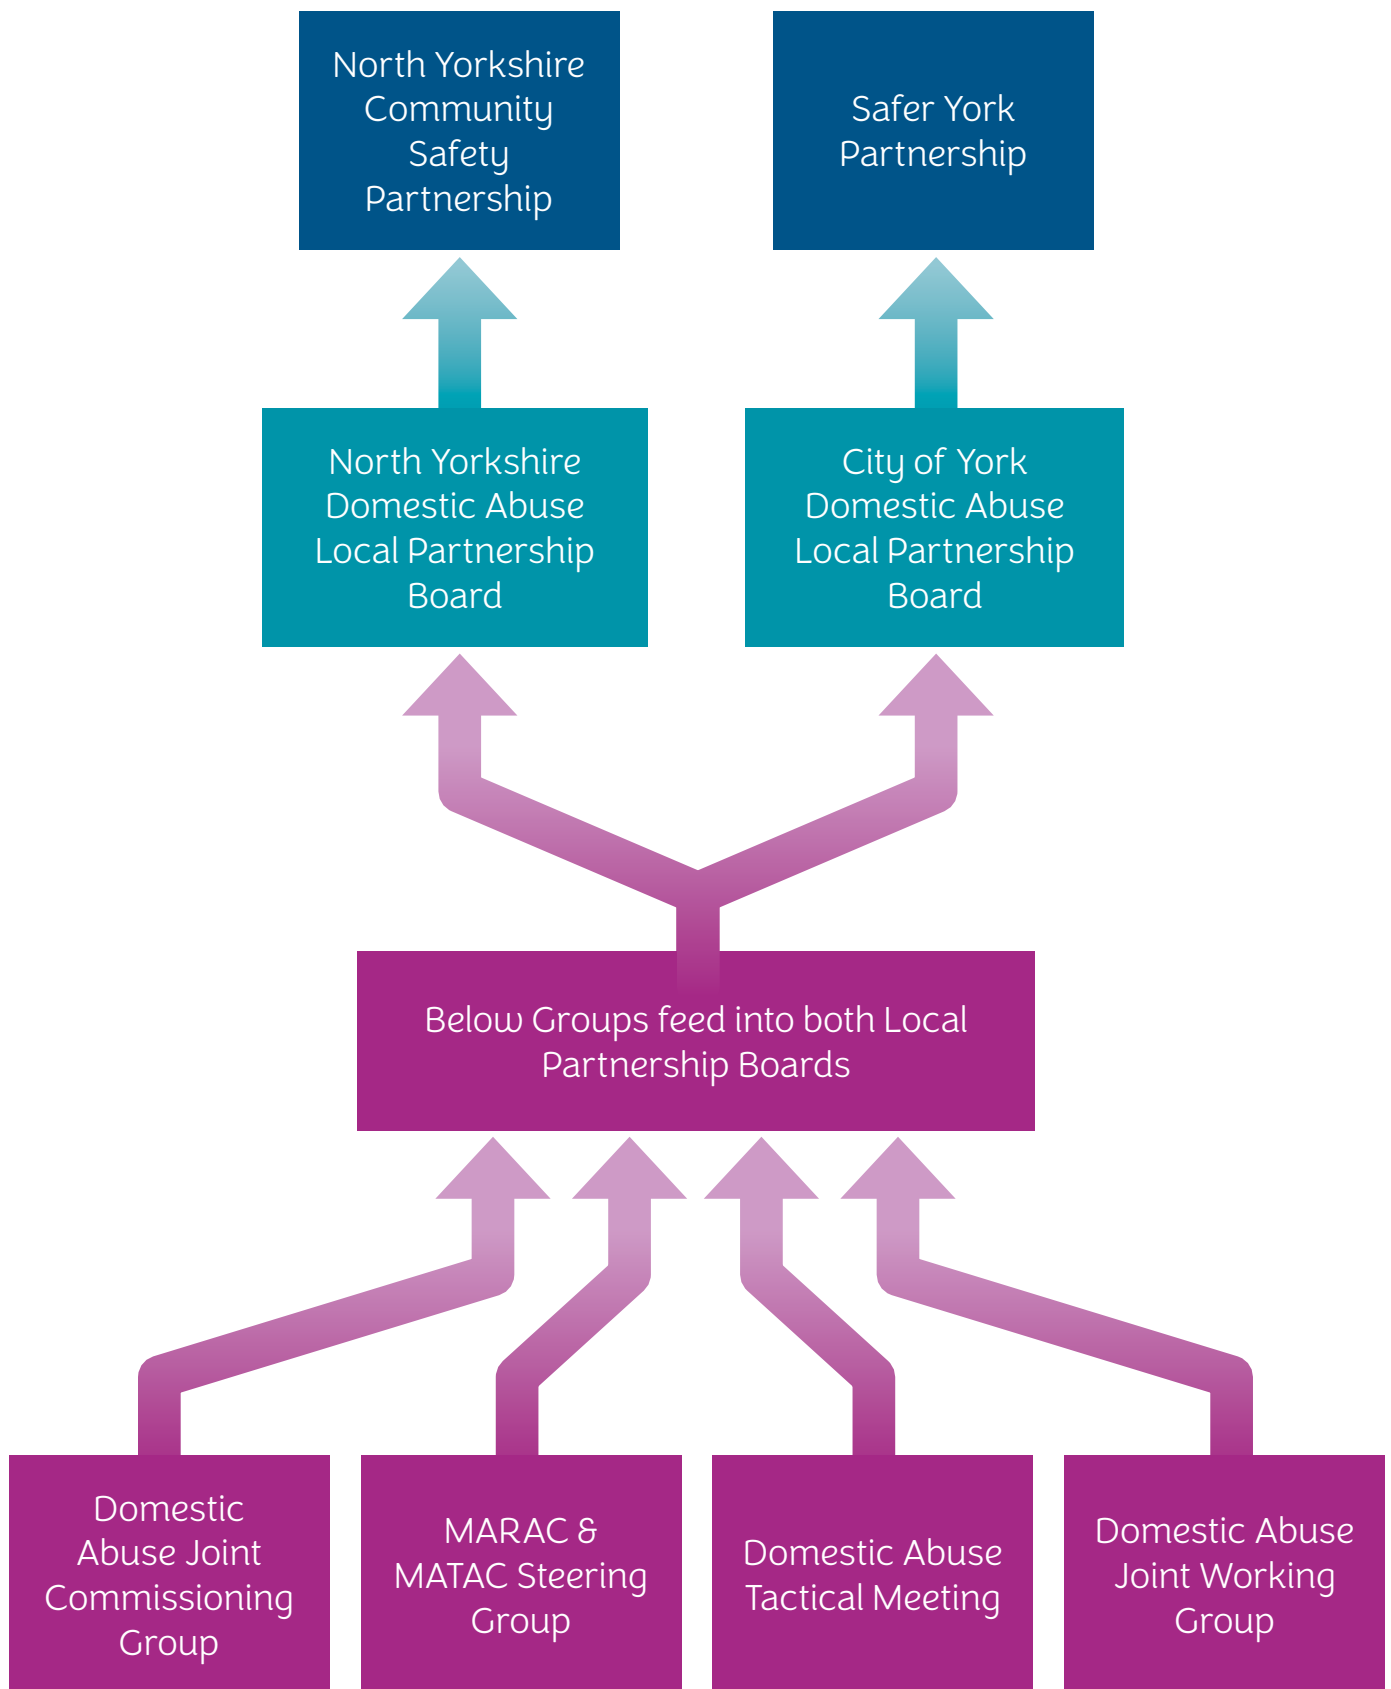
North Yorkshire Community Safety Partnership

Safer York Partnership

North Yorkshire Domestic Abuse Local Partnership Board

City of York Domestic Abuse Local Partnership Board

Below Groups feed into both Local Partnership Boards

Domestic Abuse Joint Commissioning Group

MARAC & MATAC Steering Group

Domestic Abuse Tactical Meeting

Domestic Abuse Joint Working Group